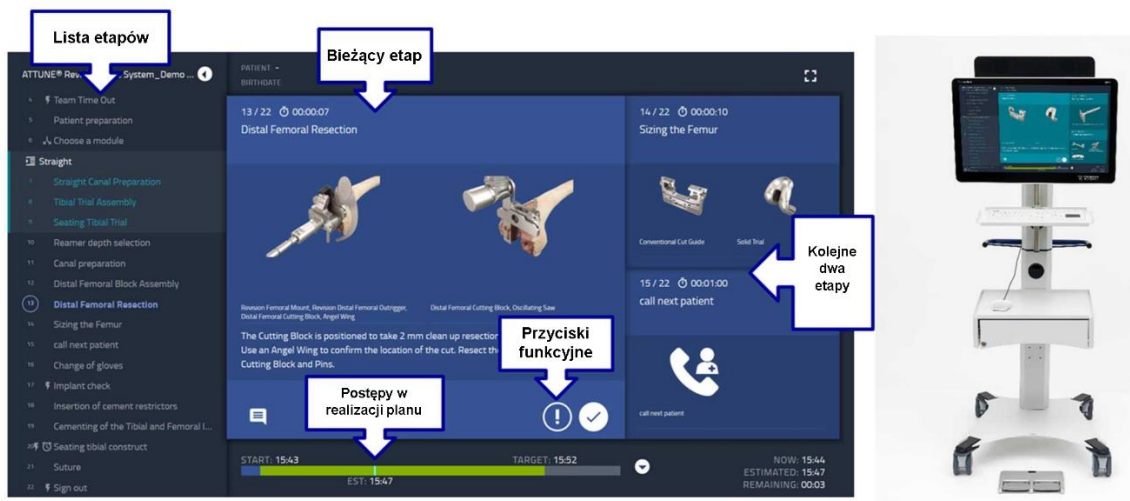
Lista etapów

ATTUNE® Rev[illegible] System_Demo ...

4 Team Time Out
5 Patient preparation
6 Choose a module
Straight
7 Straight Canal Preparation
8 Tibial Trial Assembly
9 Seating Tibial Trial
10 Reamer depth selection
11 Canal preparation
12 Distal Femoral Block Assembly
13 Distal Femoral Resection
14 Sizing the Femur
15 call next patient
16 Change of gloves
17 Implant check
18 Insertion of cement restrictors
19 Cementing of the Tibial and Femoral I...
20 Seating tibial construct
21 Suture
22 Sign out

PATIENT -
BIRTHDATE

Bieżący etap

13 / 22 00:00:07
Distal Femoral Resection

Revision Femoral Mount, Revision Distal Femoral Outrigger, Distal Femoral Cutting Block, Angel Wing

Distal Femoral Cutting Block, Oscillating Saw

The Cutting Block is positioned to take 2 mm clean up resection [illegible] Use an Angel Wing to confirm the location of the cut. Resect the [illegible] Cutting Block and Pins.

Przyciski funkcyjne

Postępy w realizacji planu

14 / 22 00:00:10
Sizing the Femur

Conventional Cut Guide
Solid Trial

Kolejne dwa etapy

15 / 22 00:01:00
call next patient

call next patient

START: 15:43
TARGET: 15:52
EST: 15:47

NOW: 15:44
ESTIMATED: 15:47
REMAINING: 00:03